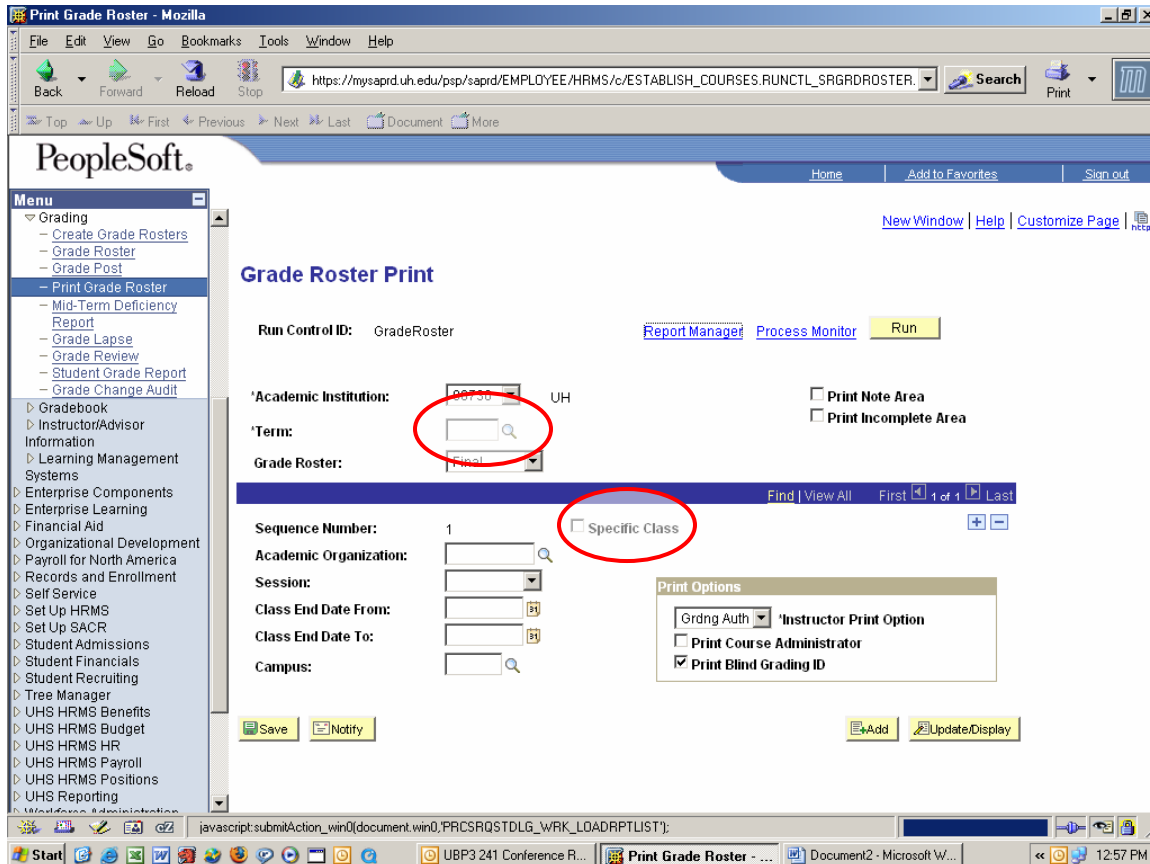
Print Grade Roster - Mozilla

File Edit View Go Bookmarks Tools Window Help

Back Forward Reload Stop https://mysaprd.uh.edu/psp/saprd/EMPLOYEE/HRMS/c/ESTABLISH_COURSES.RUNCTL_SRGRDROSTER. Search Print

Top Up First Previous Next Last Document More

PeopleSoft.

Home | Add to Favorites | Sign out

Menu
Grading
– Create Grade Rosters
– Grade Roster
– Grade Post
– Print Grade Roster
– Mid-Term Deficiency Report
– Grade Lapse
– Grade Review
– Student Grade Report
– Grade Change Audit
Gradebook
Instructor/Advisor Information
Learning Management Systems
Enterprise Components
Enterprise Learning
Financial Aid
Organizational Development
Payroll for North America
Records and Enrollment
Self Service
Set Up HRMS
Set Up SACR
Student Admissions
Student Financials
Student Recruiting
Tree Manager
UHS HRMS Benefits
UHS HRMS Budget
UHS HRMS HR
UHS HRMS Payroll
UHS HRMS Positions
UHS Reporting
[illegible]

New Window | Help | Customize Page

Grade Roster Print

Run Control ID: GradeRoster

Report Manager Process Monitor Run

*Academic Institution: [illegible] UH

Print Note Area
Print Incomplete Area

*Term:

Grade Roster: Final

Find | View All First 1 of 1 Last

Sequence Number: 1

Specific Class

Academic Organization:

Session:

Class End Date From:

Class End Date To:

Campus:

Print Options
Grdng Auth *Instructor Print Option
Print Course Administrator
Print Blind Grading ID

Save Notify

Add Update/Display

javascript:submitAction_win0(document.win0,'PRCSRQSTDLG_WRK_LOADRPTLIST');

Start UBP3 241 Conference R... Print Grade Roster - ... Document2 - Microsoft W... 12:57 PM